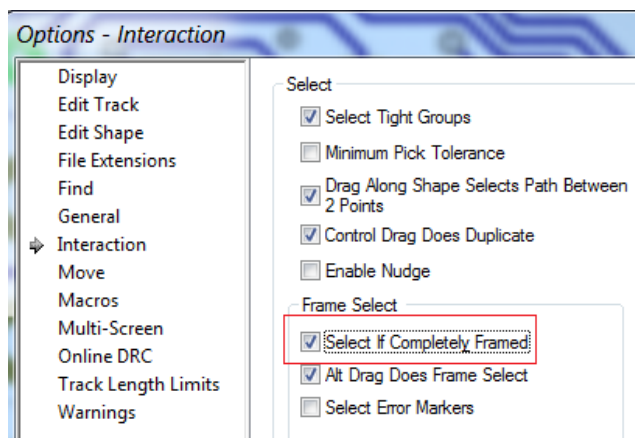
Options - Interaction

Display
Edit Track
Edit Shape
File Extensions
Find
General
Interaction
Move
Macros
Multi-Screen
Online DRC
Track Length Limits
Warnings

Select
Select Tight Groups
Minimum Pick Tolerance
Drag Along Shape Selects Path Between 2 Points
Control Drag Does Duplicate
Enable Nudge

Frame Select
Select If Completely Framed
Alt Drag Does Frame Select
Select Error Markers